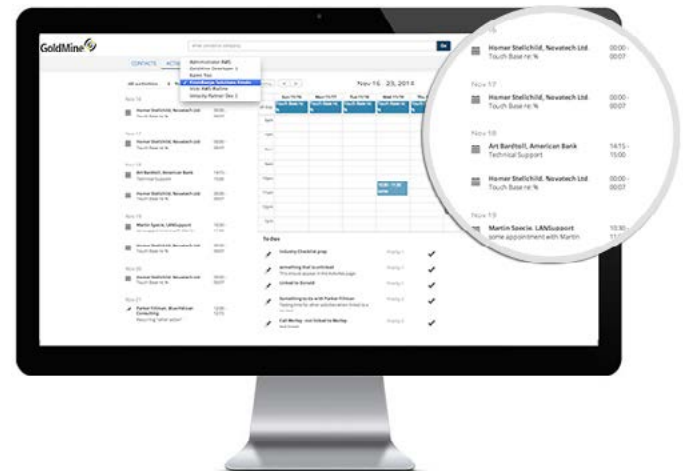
GoldMine

CONTACTS ACTIV

Administrator RMS
Salesforce Developer 2
Karen Fox
Practical Solutions Media
Vicki RMS Rollins
Velocity Partner Dev 2

Nov 16 - 23, 2014

To Dos

Nov 16
Homer Stellchild, Novatech Ltd.
Touch Base re: %
00:00 - 00:07

Nov 17
Homer Stellchild, Novatech Ltd.
Touch Base re: %
00:00 - 00:07

Nov 18
Art Bardtoll, American Bank
Technical Support
14:15 - 15:00

Homer Stellchild, Novatech Ltd.
Touch Base re: %
00:00 - 00:07

Nov 19
Martin Szecie, LANSupport
some appointment with Martin
10:30 - 11:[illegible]